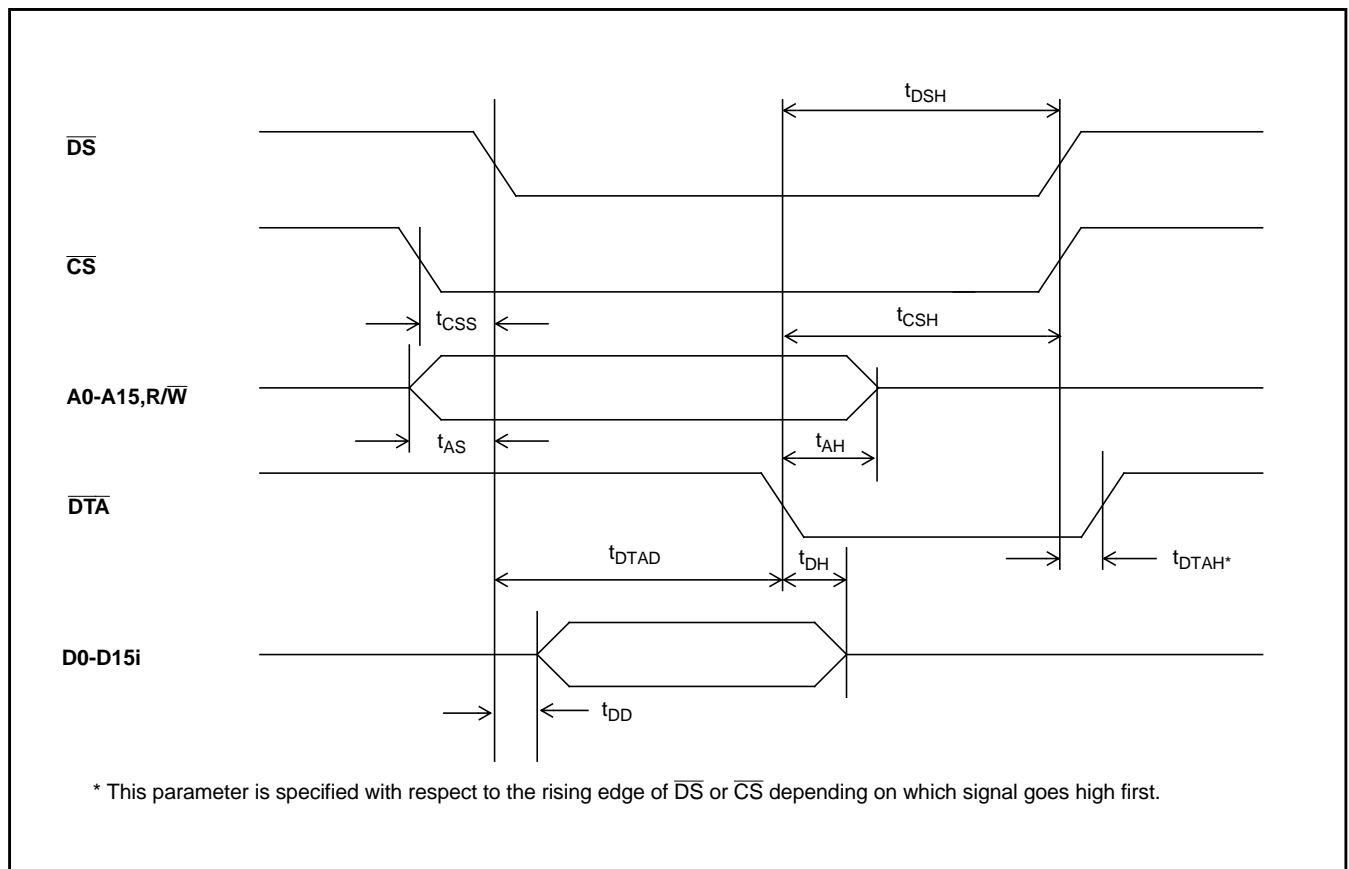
$t_{DSH}$

$\overline{DS}$

$\overline{CS}$

$t_{CSS}$

$t_{CSH}$

A0-A15,R/$\overline{W}$

$t_{AS}$

$t_{AH}$

$\overline{DTA}$

$t_{DTAD}$

$t_{DH}$

$t_{DTAH*}$

D0-D15i

$t_{DD}$

* This parameter is specified with respect to the rising edge of $\overline{DS}$ or $\overline{CS}$ depending on which signal goes high first.